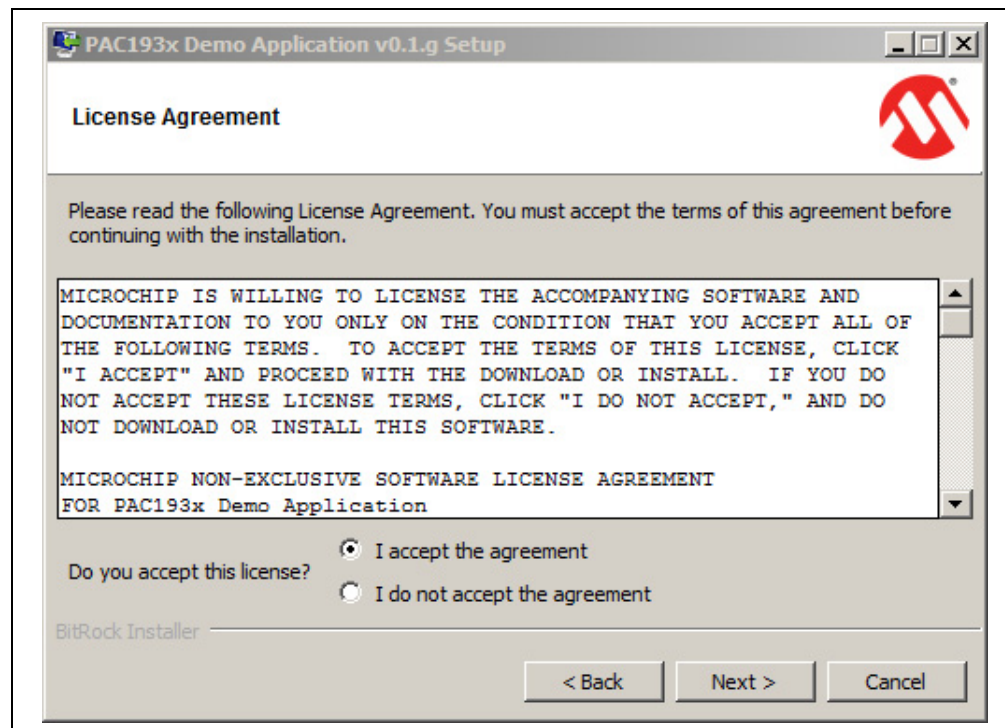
PAC193x Demo Application v0.1.g Setup

License Agreement

Please read the following License Agreement. You must accept the terms of this agreement before continuing with the installation.

MICROCHIP IS WILLING TO LICENSE THE ACCOMPANYING SOFTWARE AND DOCUMENTATION TO YOU ONLY ON THE CONDITION THAT YOU ACCEPT ALL OF THE FOLLOWING TERMS. TO ACCEPT THE TERMS OF THIS LICENSE, CLICK "I ACCEPT" AND PROCEED WITH THE DOWNLOAD OR INSTALL. IF YOU DO NOT ACCEPT THESE LICENSE TERMS, CLICK "I DO NOT ACCEPT," AND DO NOT DOWNLOAD OR INSTALL THIS SOFTWARE.

MICROCHIP NON-EXCLUSIVE SOFTWARE LICENSE AGREEMENT
FOR PAC193x Demo Application

Do you accept this license?

I accept the agreement

I do not accept the agreement

BitRock Installer

< Back

Next >

Cancel